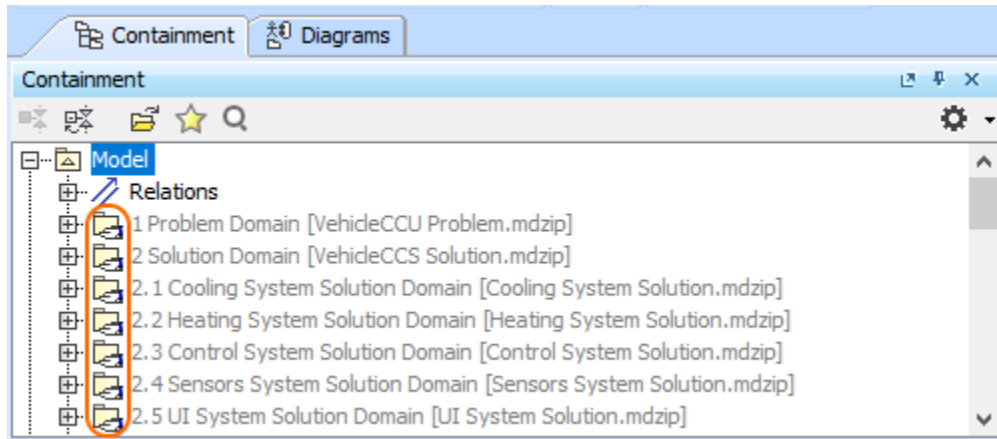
Containment Diagrams

Containment

Model
Relations
1 Problem Domain [VehicleCCU Problem.mdzip]
2 Solution Domain [VehicleCCS Solution.mdzip]
2.1 Cooling System Solution Domain [Cooling System Solution.mdzip]
2.2 Heating System Solution Domain [Heating System Solution.mdzip]
2.3 Control System Solution Domain [Control System Solution.mdzip]
2.4 Sensors System Solution Domain [Sensors System Solution.mdzip]
2.5 UI System Solution Domain [UI System Solution.mdzip]